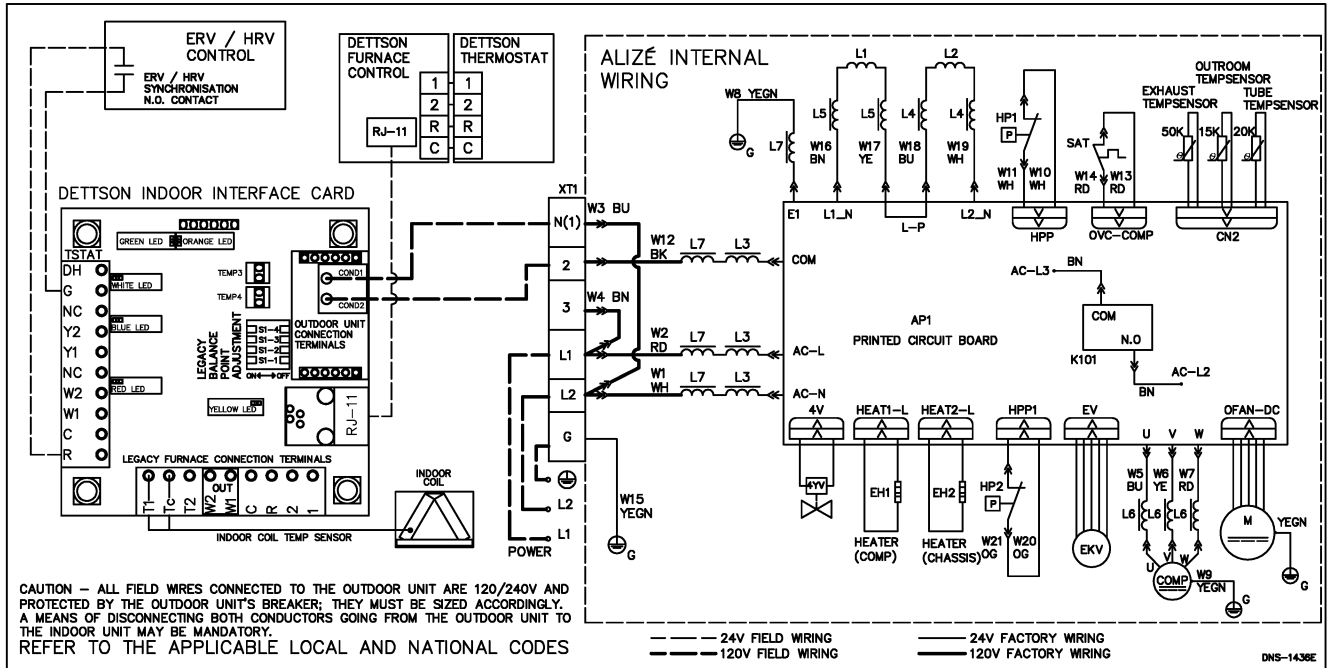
ERV / HRV CONTROL

ERV / HRV SYNCHRONISATION N.O. CONTACT

DETTSON FURNACE CONTROL

DETTSON THERMOSTAT

1 1
2 2
R R
C C

RJ-11

DETTSON INDOOR INTERFACE CARD

TSTAT

GREEN LED ORANGE LED

DH
G
NC
Y2
Y1
NC
W2
W1
C
R

WHITE LED
BLUE LED
RED LED
YELLOW LED

TEMP3
TEMP4

COND1
COND2

LEGACY BALANCE POINT ADJUSTMENT

S1-4
S1-3
S1-2
S1-1
ON OFF

OUTDOOR UNIT CONNECTION TERMINALS

RJ-11

LEGACY FURNACE CONNECTION TERMINALS

OUT

T1 Tc T2 W2 W1 C R 2 1

INDOOR COIL

INDOOR COIL TEMP SENSOR

XT1

N(1)
2
3
L1
L2
G

W3 BU
W12 BK
W4 BN
W2 RD
W1 WH

L7 L3
L7 L3
L7 L3

L2
L1
POWER

W15 YEGN

G

ALIZÉ INTERNAL WIRING

W8 YEGN

G

L7

L1 L2

L5 L5 L4 L4

W16 BN
W17 YE
W18 BU
W19 WH

HP1
P
W11 WH
W10 WH

SAT
W14 RD
W13 RD

OUTROOM TEMPSENSOR
EXHAUST TEMPSENSOR
TUBE TEMPSENSOR

50K 15K 20K

E1 L1_N L-P L2_N HPP OVC-COMP CN2

COM

AC-L3
BN

COM
N.O
K101

AC-L2
BN

AP1
PRINTED CIRCUIT BOARD

AC-L

AC-N

4V HEAT1-L HEAT2-L HPP1 EV OFAN-DC

4YV

EH1
EH2

HEATER (COMP)
HEATER (CHASSIS)

HP2
P
W21 OG
W20 OG

EKV

U V W
W5 BU
W6 YE
W7 RD
L6 L6 L6

U V W
COMP
W9 YEGN

M
YEGN

G

CAUTION - ALL FIELD WIRES CONNECTED TO THE OUTDOOR UNIT ARE 120/240V AND PROTECTED BY THE OUTDOOR UNIT'S BREAKER; THEY MUST BE SIZED ACCORDINGLY. A MEANS OF DISCONNECTING BOTH CONDUCTORS GOING FROM THE OUTDOOR UNIT TO THE INDOOR UNIT MAY BE MANDATORY.
REFER TO THE APPLICABLE LOCAL AND NATIONAL CODES

24V FIELD WIRING
120V FIELD WIRING
24V FACTORY WIRING
120V FACTORY WIRING

DNS-1436E